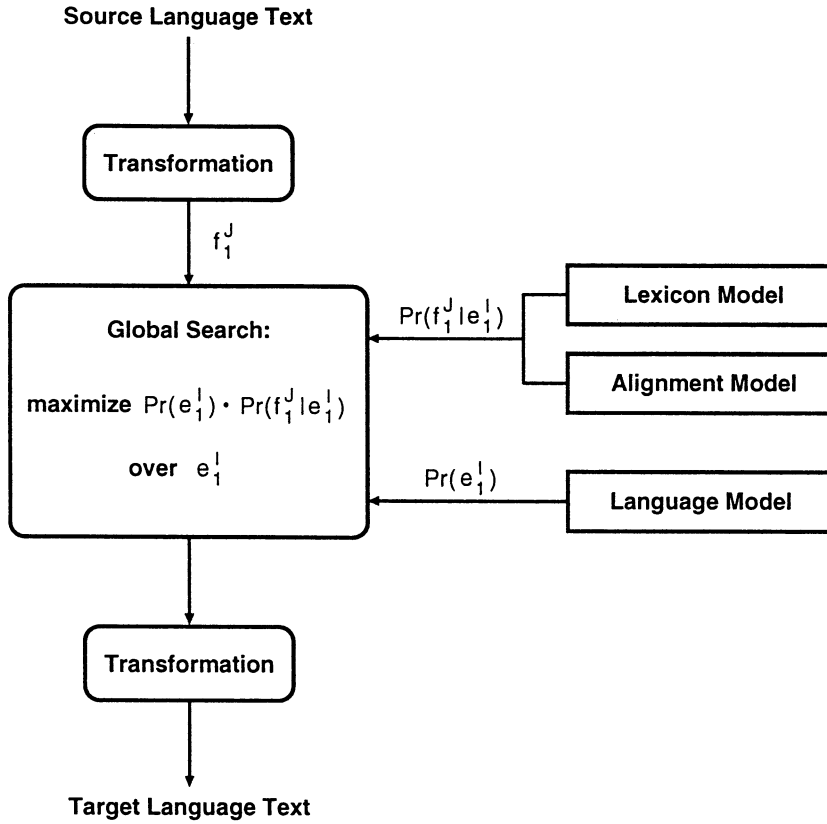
Source Language Text

Transformation

$f_1^J$

Global Search:

maximize $Pr(e_1^I) \cdot Pr(f_1^J | e_1^I)$

over $e_1^I$

$Pr(f_1^J | e_1^I)$

Lexicon Model

Alignment Model

$Pr(e_1^I)$

Language Model

Transformation

Target Language Text